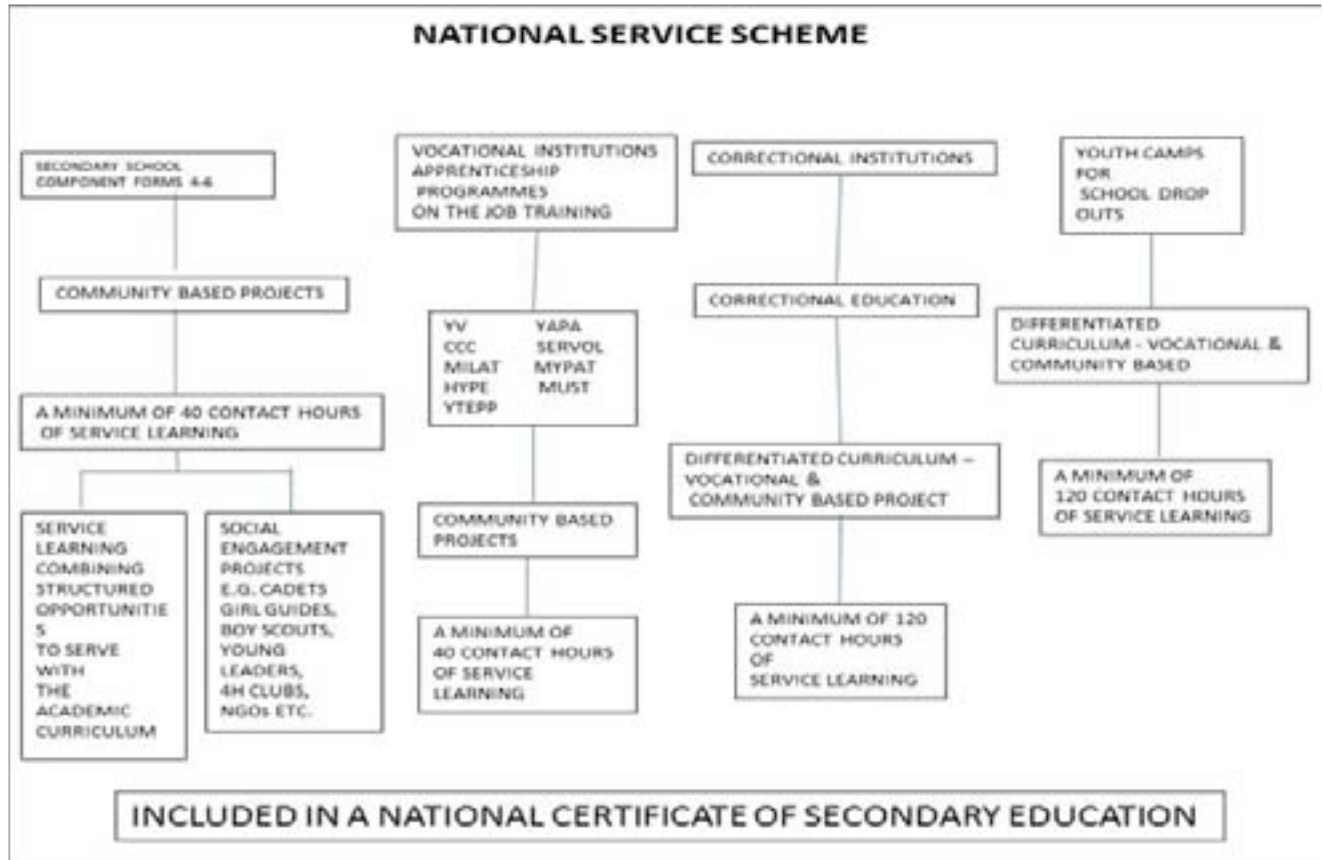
NATIONAL SERVICE SCHEME

SECONDARY SCHOOL COMPONENT FORMS 4-6

COMMUNITY BASED PROJECTS

A MINIMUM OF 40 CONTACT HOURS OF SERVICE LEARNING

SERVICE LEARNING COMBINING STRUCTURED OPPORTUNITIE S TO SERVE WITH THE ACADEMIC CURRICULUM

SOCIAL ENGAGEMENT PROJECTS E.G. CADETS GIRL GUIDES, BOY SCOUTS, YOUNG LEADERS, 4H CLUBS, NGOs ETC.

VOCATIONAL INSTITUTIONS APPRENTICESHIP PROGRAMMES ON THE JOB TRAINING

YV YAPA
CCC SERVOL
MILAT MYPAT
HYPE MUST
YTEPP

COMMUNITY BASED PROJECTS

A MINIMUM OF 40 CONTACT HOURS OF SERVICE LEARNING

CORRECTIONAL INSTITUTIONS

CORRECTIONAL EDUCATION

DIFFERENTIATED CURRICULUM – VOCATIONAL & COMMUNITY BASED PROJECT

A MINIMUM OF 120 CONTACT HOURS OF SERVICE LEARNING

YOUTH CAMPS FOR SCHOOL DROP OUTS

DIFFERENTIATED CURRICULUM - VOCATIONAL & COMMUNITY BASED

A MINIMUM OF 120 CONTACT HOURS OF SERVICE LEARNING

INCLUDED IN A NATIONAL CERTIFICATE OF SECONDARY EDUCATION